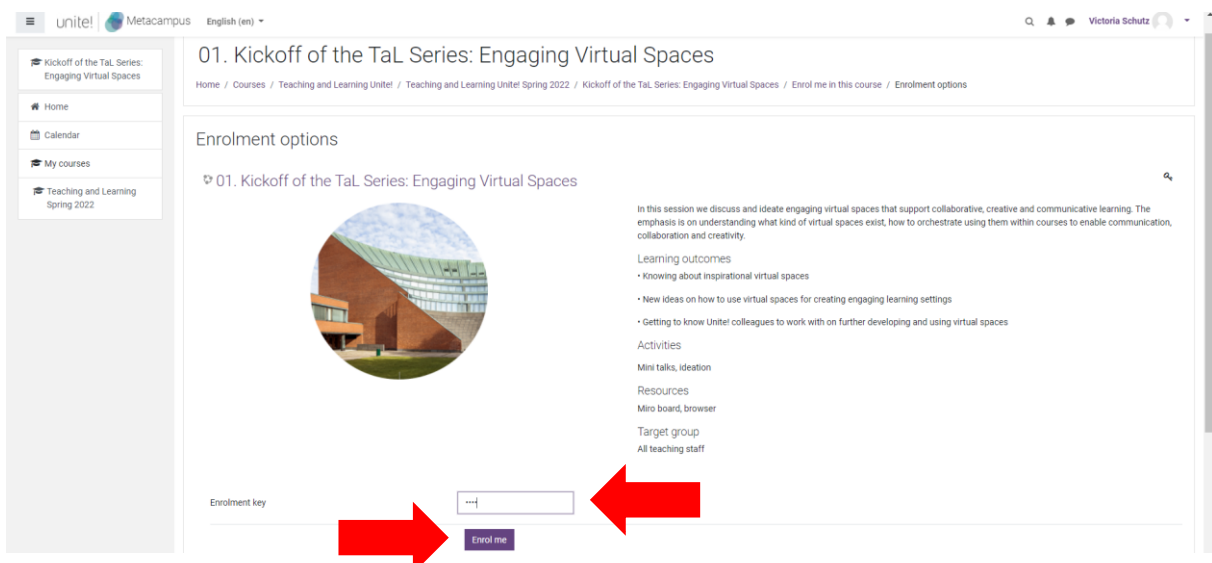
unite! | Metacampus English (en)

Victoria Schutz

Kickoff of the TaL Series: Engaging Virtual Spaces

Home

Calendar

My courses

Teaching and Learning Spring 2022

01. Kickoff of the TaL Series: Engaging Virtual Spaces

Home / Courses / Teaching and Learning Unite! / Teaching and Learning Unite! Spring 2022 / Kickoff of the TaL Series: Engaging Virtual Spaces / Enrol me in this course / Enrolment options

Enrolment options

01. Kickoff of the TaL Series: Engaging Virtual Spaces

In this session we discuss and ideate engaging virtual spaces that support collaborative, creative and communicative learning. The emphasis is on understanding what kind of virtual spaces exist, how to orchestrate using them within courses to enable communication, collaboration and creativity.

Learning outcomes

• Knowing about inspirational virtual spaces

• New ideas on how to use virtual spaces for creating engaging learning settings

• Getting to know Unite! colleagues to work with on further developing and using virtual spaces

Activities

Mini talks, ideation

Resources

Miro board, browser

Target group

All teaching staff

Enrolment key ····

Enrol me